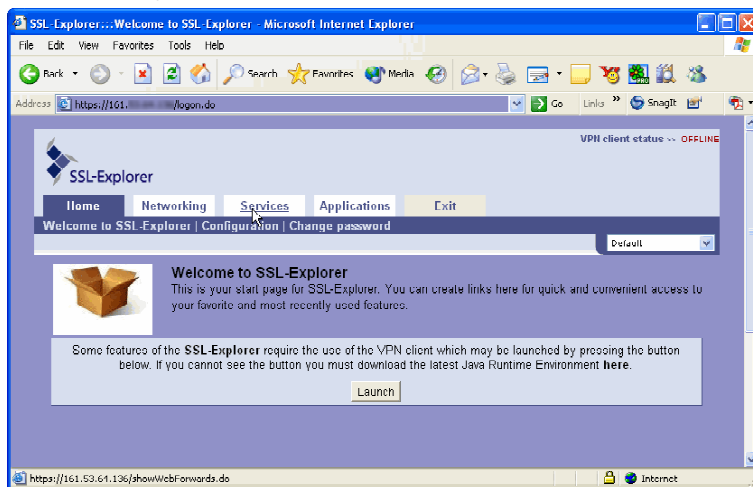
SSL-Explorer:::Welcome to SSL-Explorer - Microsoft Internet Explorer

File Edit View Favorites Tools Help

Back Search Favorites Media

Address https://161.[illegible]/logon.do Go Links SnagIt

VPN client status -- OFFLINE

SSL-Explorer

Home Networking Services Applications Exit

Welcome to SSL-Explorer | Configuration | Change password

Default

Welcome to SSL-Explorer

This is your start page for SSL-Explorer. You can create links here for quick and convenient access to your favorite and most recently used features.

Some features of the SSL-Explorer require the use of the VPN client which may be launched by pressing the button below. If you cannot see the button you must download the latest Java Runtime Environment here.

Launch

https://161.53.61.136/showWebForwards.do Internet